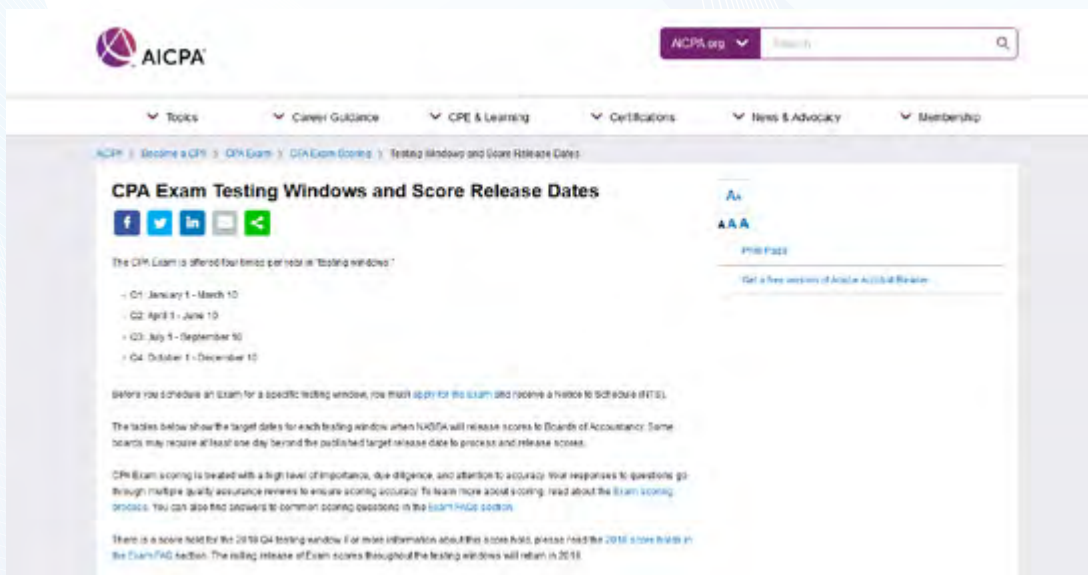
AICPA

AICPA.org

Search

Topics Career Guidance CPE & Learning Certifications News & Advocacy Membership

AICPA > Become a CPA > CPA Exam > CPA Exam Scoring > Testing Windows and Score Release Dates

CPA Exam Testing Windows and Score Release Dates

A A A A

Print Page

Get a free version of Adobe Acrobat Reader

The CPA Exam is offered four times per year in "testing windows."

- Q1: January 1 - March 10
- Q2: April 1 - June 10
- Q3: July 1 - September 10
- Q4: October 1 - December 10

Before you schedule an Exam for a specific testing window, you must apply for the Exam and receive a Notice to Schedule (NTS).

The tables below show the target dates for each testing window when NASBA will release scores to Boards of Accountancy. Some boards may require at least one day beyond the published target release date to process and release scores.

CPA Exam scoring is treated with a high level of importance, due diligence, and attention to accuracy. Your responses to questions go through multiple quality assurance reviews to ensure scoring accuracy. To learn more about scoring, read about the Exam scoring process. You can also find answers to common scoring questions in the Exam FAQs section.

There is a score hold for the 2018 Q4 testing window. For more information about this score hold, please read the 2018 score holds in the Exam FAQ section. The rolling release of Exam scores throughout the testing windows will return in 2018.